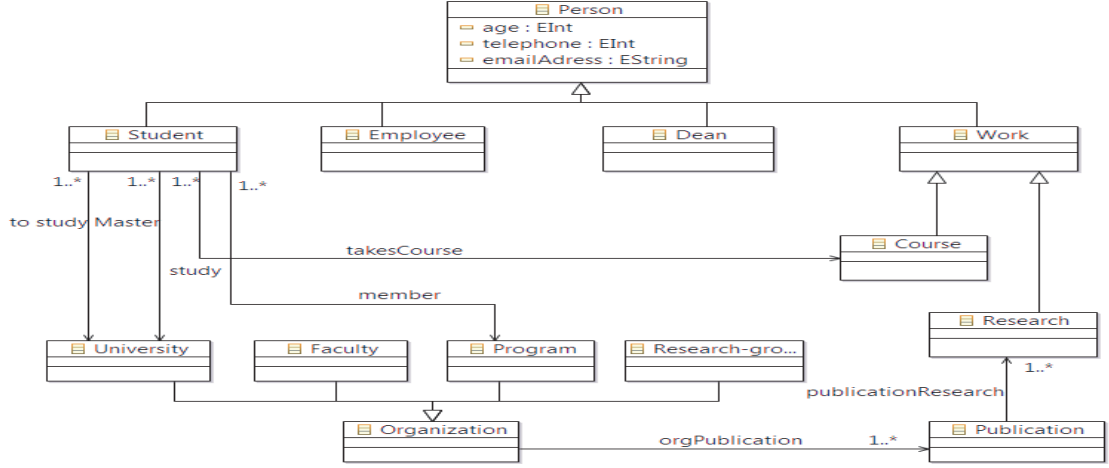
Person
age : EInt
telephone : EInt
emailAdress : EString

Student
Employee
Dean
Work

1..*
1..*
1..*
1..*

to study
Master
study
takesCourse
member

Course

University
Faculty
Program
Research-gro...

Research

1..*
publicationResearch

Organization
orgPublication
1..*
Publication